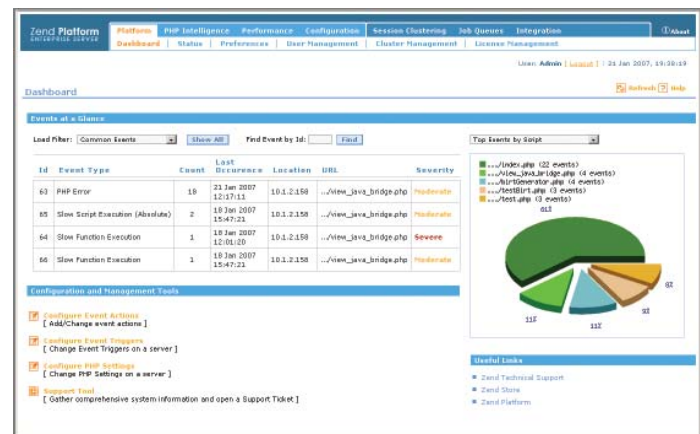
Zend Platform
ENTERPRISE SERVER

Platform | PHP Intelligence | Performance | Configuration | Session Clustering | Job Queues | Integration | About

Dashboard | Status | Preferences | User Management | Cluster Management | License Management

User: Admin | Logout | 21 Jan 2007, 19:39:19

Dashboard

Refresh | Help

Events at a Glance

Load Filter: Common Events | Show All | Find Event by Id: | Find

| Id | Event Type | Count | Last Occurence | Location | URL | Severity |
|---|---|---|---|---|---|---|
| 63 | PHP Error | 18 | 21 Jan 2007 12:17:11 | 10.1.2.158 | .../view_java_bridge.php | Moderate |
| 65 | Slow Script Execution (Absolute) | 2 | 18 Jan 2007 15:47:21 | 10.1.2.158 | .../view_java_bridge.php | Moderate |
| 64 | Slow Function Execution | 1 | 18 Jan 2007 12:01:20 | 10.1.2.158 | .../view_java_bridge.php | Severe |
| 66 | Slow Function Execution | 1 | 18 Jan 2007 15:47:21 | 10.1.2.158 | .../view_java_bridge.php | Moderate |

Top Events by Script

.../index.php (22 events)
.../view_java_bridge.php (4 events)
.../birtGenerator.php (4 events)
.../testBirt.php (3 events)
.../test.php (3 events)

61%
8%
9%
11%
11%

Configuration and Management Tools

Configure Event Actions
[ Add/Change event actions ]

Configure Event Triggers
[ Change Event Triggers on a server ]

Configure PHP Settings
[ Change PHP Settings on a server ]

Support Tool
[ Gather comprehensive system information and open a Support Ticket ]

Useful Links

Zend Technical Support
Zend Store
Zend Platform